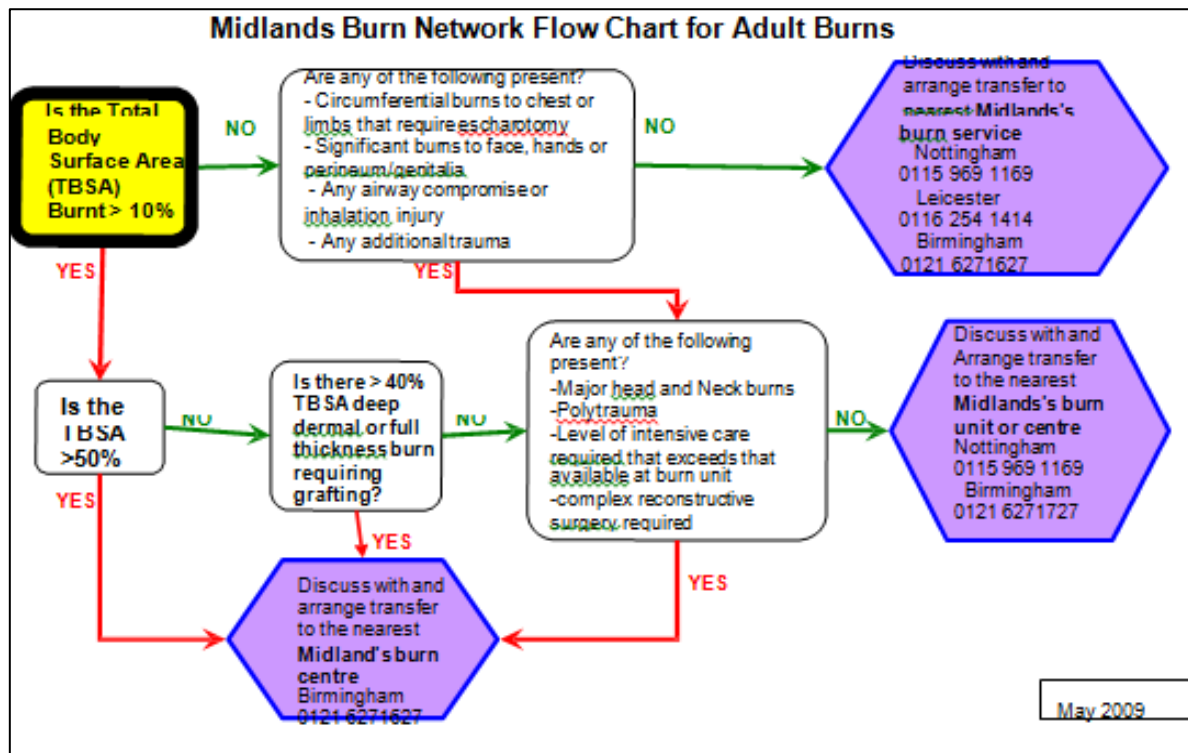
Midlands Burn Network Flow Chart for Adult Burns

Is the Total Body Surface Area (TBSA) Burnt > 10%

NO

Are any of the following present?
- Circumferential burns to chest or limbs that require escharotomy
- Significant burns to face, hands or perineum/genitalia
- Any airway compromise or inhalation injury
- Any additional trauma

NO

Discuss with and arrange transfer to nearest Midlands's burn service
Nottingham
0115 969 1169
Leicester
0116 254 1414
Birmingham
0121 6271627

YES

YES

Is the TBSA >50%

NO

Is there > 40% TBSA deep dermal or full thickness burn requiring grafting?

NO

Are any of the following present?
-Major head and Neck burns
-Polytrauma
-Level of intensive care required that exceeds that available at burn unit
-complex reconstructive surgery required

NO

Discuss with and Arrange transfer to the nearest Midlands's burn unit or centre
Nottingham
0115 969 1169
Birmingham
0121 6271727

YES

YES

YES

Discuss with and arrange transfer to the nearest Midland's burn centre
Birmingham
0121 6271627

May 2009